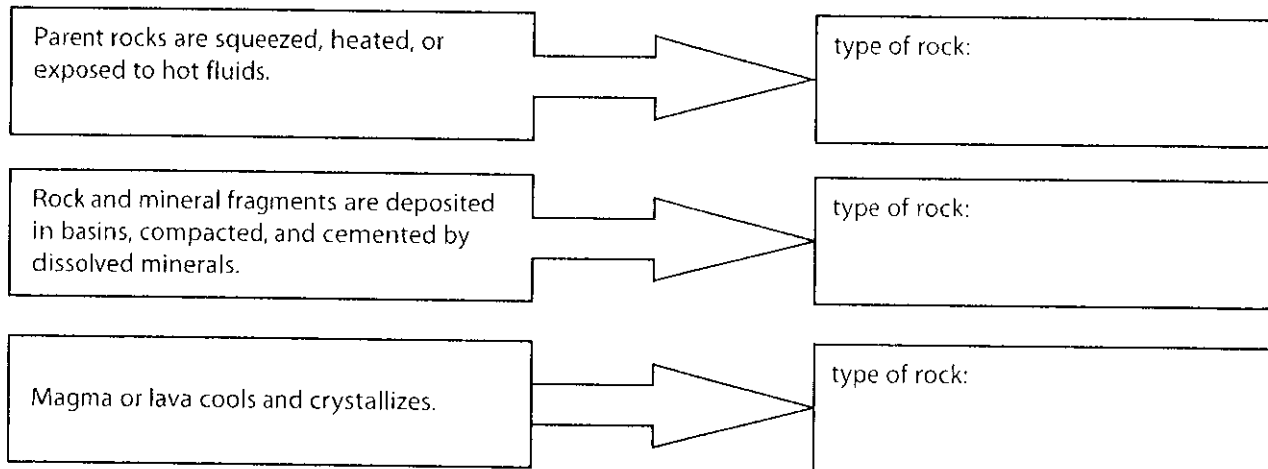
Parent rocks are squeezed, heated, or exposed to hot fluids.

type of rock:

Rock and mineral fragments are deposited in basins, compacted, and cemented by dissolved minerals.

type of rock:

Magma or lava cools and crystallizes.

type of rock: